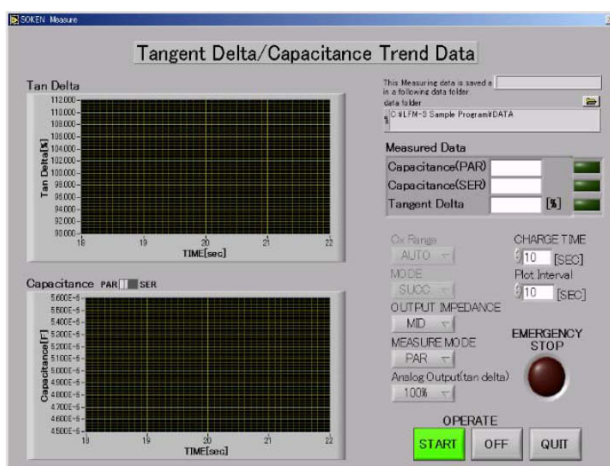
SOKEN Measure

Tangent Delta/Capacitance Trend Data

Tan Delta

112.000
110.000
108.000
106.000
104.000
102.000
100.000
98.000
96.000
94.000
92.000
90.000

Tan Delta[%]

18 19 20 21 22

TIME[sec]

Capacitance PAR SER

5.6000E-6
5.5000E-6
5.4000E-6
5.3000E-6
5.2000E-6
5.1000E-6
5.0000E-6
4.9000E-6
4.8000E-6
4.7000E-6
4.6000E-6
4.5000E-6

Capacitance[F]

18 19 20 21 22

TIME[sec]

This Measuring data is saved in a following data folder

data folder

C:¥LFM-3 Sample Program¥DATA

Measured Data

Capacitance(PAR)

Capacitance(SER)

Tangent Delta [%]

Cx Range
AUTO

MODE
SUCC.

OUTPUT IMPEDANCE
MID

MEASURE MODE
PAR

Analog Output(tan delta)
100%

CHARGE TIME
10 [SEC]

Plot Interval
10 [SEC]

EMERGENCY STOP

OPERATE

START OFF QUIT